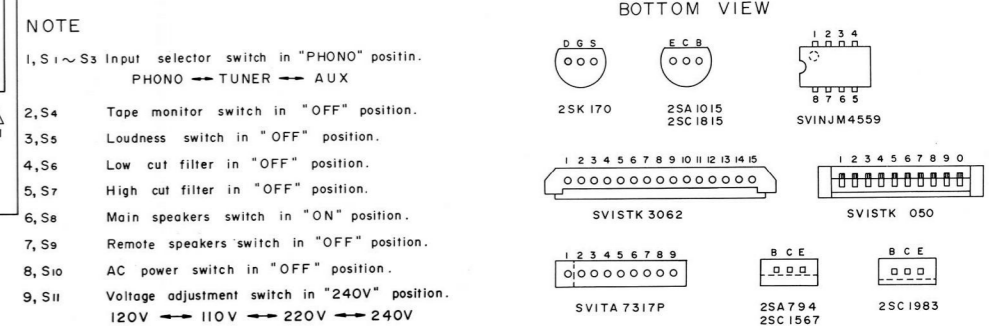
NOTE

1, $S_1 \sim S_3$ Input selector switch in "PHONO" positin.
PHONO ↔ TUNER ↔ AUX

2, $S_4$ Tape monitor switch in "OFF" position.

3, $S_5$ Loudness switch in "OFF" position.

4, $S_6$ Low cut filter in "OFF" position.

5, $S_7$ High cut filter in "OFF" position.

6, $S_8$ Main speakers switch in "ON" position.

7, $S_9$ Remote speakers switch in "OFF" position.

8, $S_{10}$ AC power switch in "OFF" position.

9, $S_{11}$ Voltage adjustment switch in "240V" position.
120V ↔ 110V ↔ 220V ↔ 240V

BOTTOM VIEW

D G S
2SK170

E C B
2SA1015
2SC1815

1 2 3 4
8 7 6 5
SVINJM4559

1 2 3 4 5 6 7 8 9 10 11 12 13 14 15
SVISTK 3062

1 2 3 4 5 6 7 8 9 0
SVISTK 050

1 2 3 4 5 6 7 8 9
SVITA 7317P

B C E
2SA794
2SC1567

B C E
2SC1983